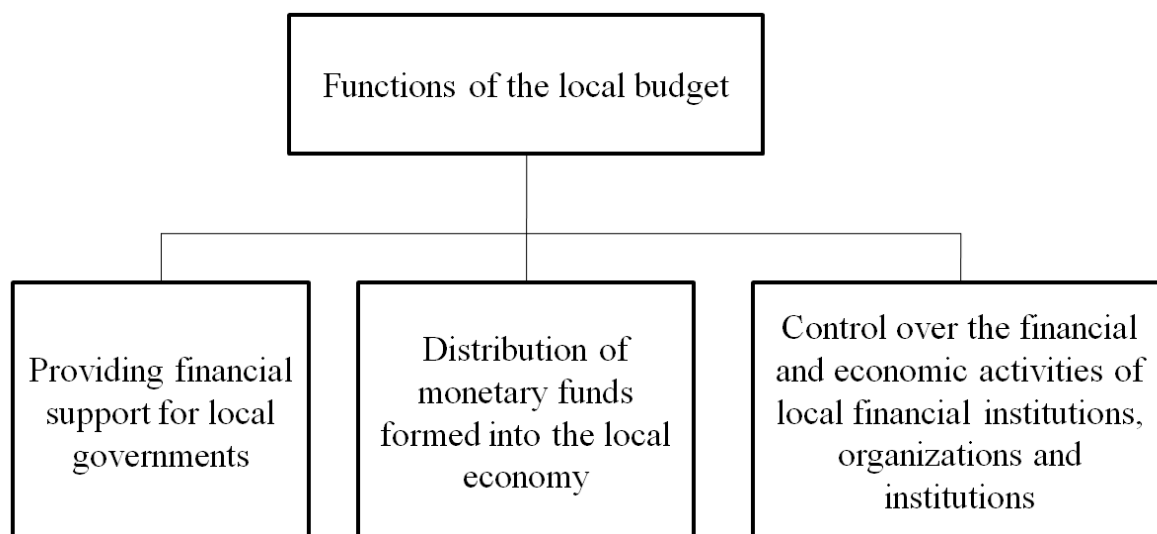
Functions of the local budget

Providing financial support for local governments

Distribution of monetary funds formed into the local economy

Control over the financial and economic activities of local financial institutions, organizations and institutions